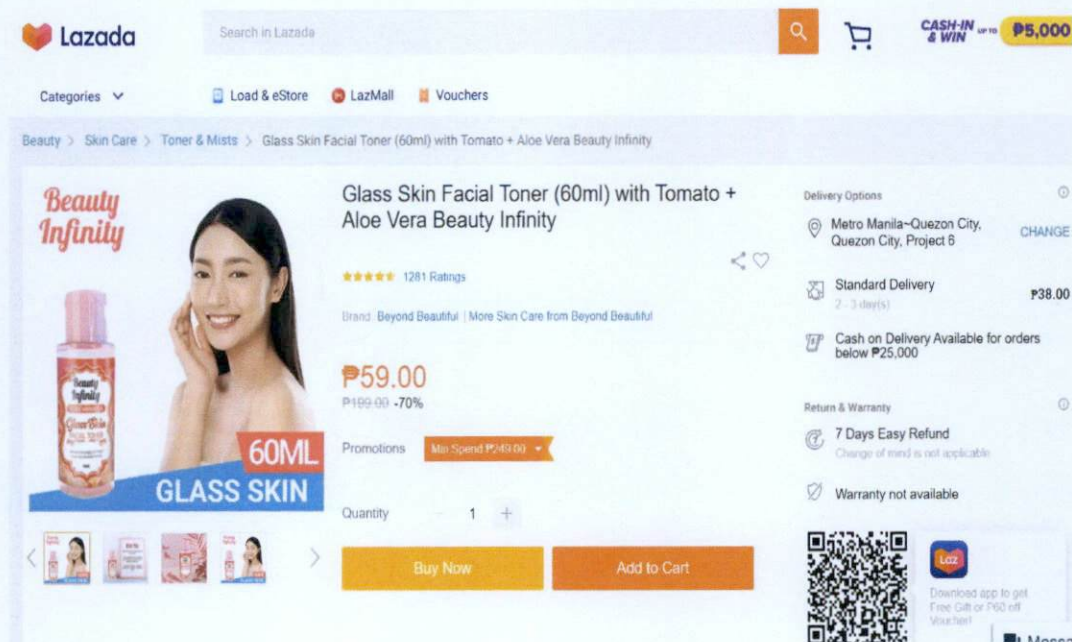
Lazada

Search in Lazada

CASH-IN & WIN UP TO ₱5,000

Categories

Load & eStore

LazMall

Vouchers

Beauty > Skin Care > Toner & Mists > Glass Skin Facial Toner (60ml) with Tomato + Aloe Vera Beauty Infinity

Beauty Infinity

Beauty Infinity

Glass Skin

60ML

GLASS SKIN

Glass Skin Facial Toner (60ml) with Tomato + Aloe Vera Beauty Infinity

1281 Ratings

Brand: Beyond Beautiful | More Skin Care from Beyond Beautiful

₱59.00

₱199.00 -70%

Promotions Min Spend ₱249.00

Quantity 1

Buy Now

Add to Cart

Delivery Options

Metro Manila~Quezon City, Quezon City, Project 6

CHANGE

Standard Delivery

2 - 3 day(s)

₱38.00

Cash on Delivery Available for orders below ₱25,000

Return & Warranty

7 Days Easy Refund

Change of mind is not applicable

Warranty not available

Laz

Download app to get Free Gift or P60 off Voucher!

Messa